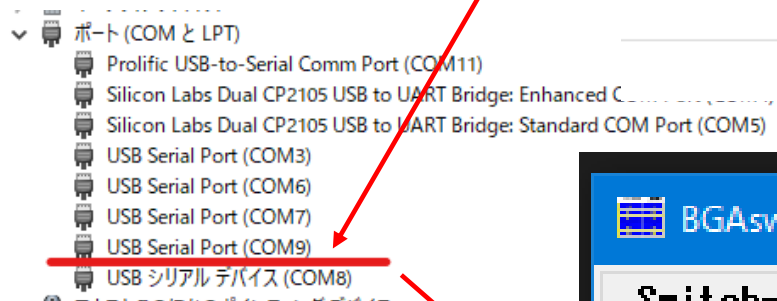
ポート (COM と LPT)
Prolific USB-to-Serial Comm Port (COM11)
Silicon Labs Dual CP2105 USB to UART Bridge: Enhanced C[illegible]
Silicon Labs Dual CP2105 USB to UART Bridge: Standard COM Port (COM5)
USB Serial Port (COM3)
USB Serial Port (COM6)
USB Serial Port (COM7)
USB Serial Port (COM9)
USB シリアル デバイス (COM8)
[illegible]
BGAsw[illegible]
Switch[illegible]